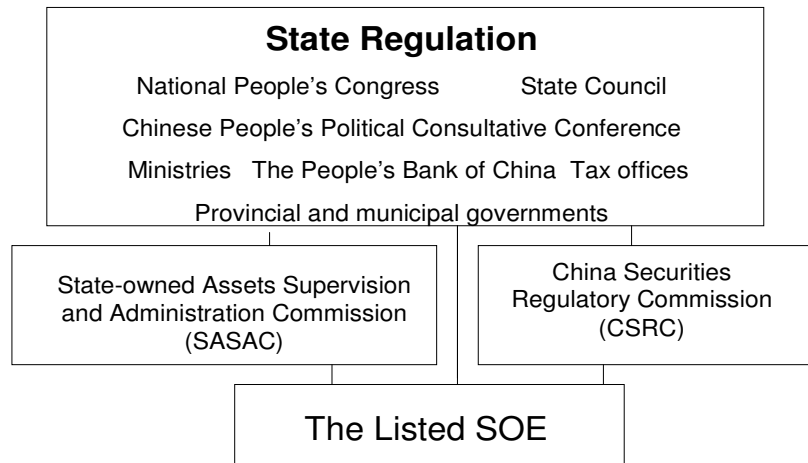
State Regulation

National People's Congress State Council

Chinese People's Political Consultative Conference

Ministries The People's Bank of China Tax offices

Provincial and municipal governments

State-owned Assets Supervision and Administration Commission (SASAC)

China Securities Regulatory Commission (CSRC)

The Listed SOE